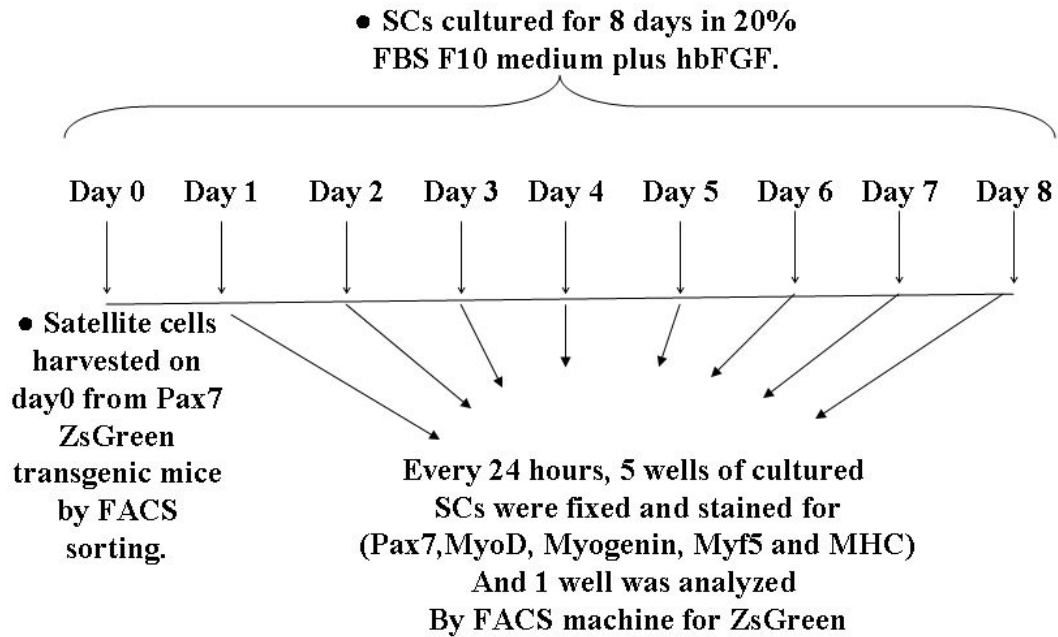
● SCs cultured for 8 days in 20% FBS F10 medium plus hbFGF.

Day 0 Day 1 Day 2 Day 3 Day 4 Day 5 Day 6 Day 7 Day 8

● Satellite cells harvested on day0 from Pax7 ZsGreen transgenic mice by FACS sorting.

Every 24 hours, 5 wells of cultured SCs were fixed and stained for (Pax7,MyoD, Myogenin, Myf5 and MHC) And 1 well was analyzed By FACS machine for ZsGreen